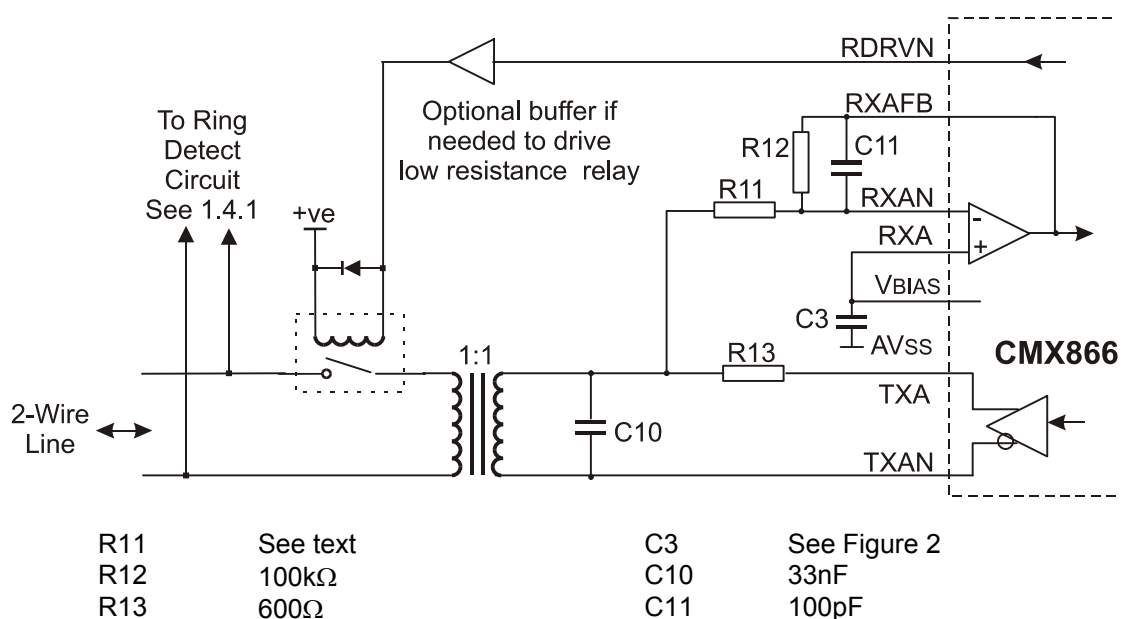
RDRVN

Optional buffer if needed to drive low resistance relay

To Ring Detect Circuit See 1.4.1

+ve

RXAFB

R12

C11

R11

RXAN

-

+

RXA

VBIAS

C3

AVSS

CMX866

1:1

R13

TXA

2-Wire Line

C10

TXAN

| | | | |
|---|---|---|---|
| R11 | See text | C3 | See Figure 2 |
| R12 | 100kΩ | C10 | 33nF |
| R13 | 600Ω | C11 | 100pF |